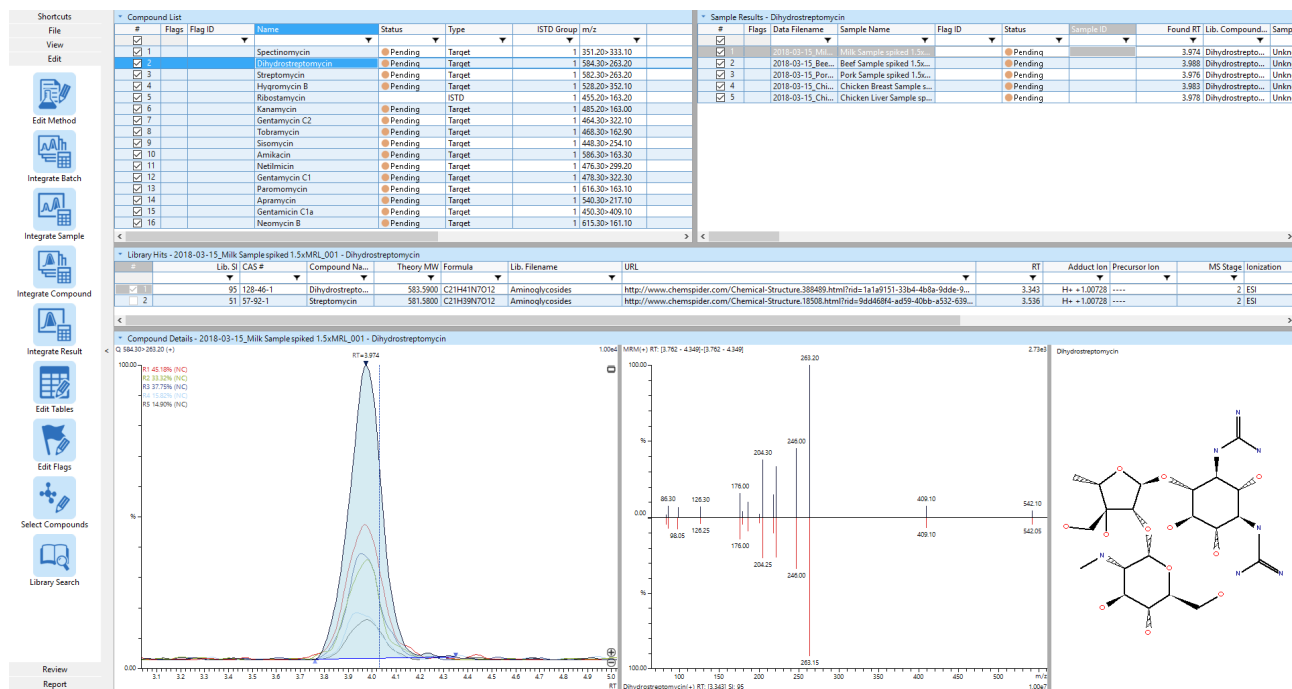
Shortcuts
File
View
Edit

Edit Method
Integrate Batch
Integrate Sample
Integrate Compound
Integrate Result
Edit Tables
Edit Flags
Select Compounds
Library Search

Review
Report

Compound List

| # | Flags | Flag ID | Name | Status | Type | ISTD Group | m/z |
|---|---|---|---|---|---|---|---|
| 1 | | | Spectinomycin | Pending | Target | 1 | 351.20>333.10 |
| 2 | | | Dihydrostreptomycin | Pending | Target | 1 | 584.30>263.20 |
| 3 | | | Streptomycin | Pending | Target | 1 | 582.30>263.20 |
| 4 | | | Hygromycin B | Pending | Target | 1 | 528.20>352.10 |
| 5 | | | Ribostamycin | | ISTD | 1 | 455.20>163.20 |
| 6 | | | Kanamycin | Pending | Target | 1 | 485.20>163.00 |
| 7 | | | Gentamycin C2 | Pending | Target | 1 | 464.30>322.10 |
| 8 | | | Tobramycin | Pending | Target | 1 | 468.30>162.90 |
| 9 | | | Sisomycin | Pending | Target | 1 | 448.30>254.10 |
| 10 | | | Amikacin | Pending | Target | 1 | 586.30>163.30 |
| 11 | | | Netilmicin | Pending | Target | 1 | 476.30>299.20 |
| 12 | | | Gentamycin C1 | Pending | Target | 1 | 478.30>322.30 |
| 13 | | | Paromomycin | Pending | Target | 1 | 616.30>163.10 |
| 14 | | | Apramycin | Pending | Target | 1 | 540.30>217.10 |
| 15 | | | Gentamicin C1a | Pending | Target | 1 | 450.30>409.10 |
| 16 | | | Neomycin B | Pending | Target | 1 | 615.30>161.10 |

Sample Results - Dihydrostreptomycin

| # | Flags | Data Filename | Sample Name | Flag ID | Status | Sample ID | Found RT | Lib. Compound... | Samp |
|---|---|---|---|---|---|---|---|---|---|
| 1 | | 2018-03-15_Mil... | Milk Sample spiked 1.5x... | | Pending | | 3.974 | Dihydrostrepto... | Unkn |
| 2 | | 2018-03-15_Bee... | Beef Sample spiked 1.5x... | | Pending | | 3.988 | Dihydrostrepto... | Unkn |
| 3 | | 2018-03-15_Por... | Pork Sample spiked 1.5x... | | Pending | | 3.976 | Dihydrostrepto... | Unkn |
| 4 | | 2018-03-15_Chi... | Chicken Breast Sample s... | | Pending | | 3.983 | Dihydrostrepto... | Unkn |
| 5 | | 2018-03-15_Chi... | Chicken Liver Sample sp... | | Pending | | 3.978 | Dihydrostrepto... | Unkn |

Library Hits - 2018-03-15_Milk Sample spiked 1.5xMRL_001 - Dihydrostreptomycin

| # | Lib. SI | CAS # | Compound Na... | Theory MW | Formula | Lib. Filename | URL | RT | Adduct Ion | Precursor Ion | MS Stage | Ionization |
|---|---|---|---|---|---|---|---|---|---|---|---|---|
| 1 | 95 | 128-46-1 | Dihydrostrepto... | 583.5900 | C21H41N7O12 | Aminoglycosides | http://www.chemspider.com/Chemical-Structure.388489.html?rid=1a1a9151-33b4-4b8a-9dde-9... | 3.343 | H+ +1.00728 | ---- | 2 | ESI |
| 2 | 51 | 57-92-1 | Streptomycin | 581.5800 | C21H39N7O12 | Aminoglycosides | http://www.chemspider.com/Chemical-Structure.18508.html?rid=9dd468f4-ad59-40bb-a532-639... | 3.536 | H+ +1.00728 | ---- | 2 | ESI |

Compound Details - 2018-03-15_Milk Sample spiked 1.5xMRL_001 - Dihydrostreptomycin

Q 584.30>263.20 (+)
1.00e4
RT=3.974
100.00
R1 45.18% (NC)
R2 33.32% (NC)
R3 37.75% (NC)
R4 15.82% (NC)
R5 14.90% (NC)
%
0.00
3.1 3.2 3.3 3.4 3.5 3.6 3.7 3.8 3.9 4.0 4.1 4.2 4.3 4.4 4.5 4.6 4.7 4.8 4.9 5.0
RT

MRM(+) RT: [3.762 - 4.349]-[3.762 - 4.349]
2.73e3
100.00
%
0.00
%
100.00
263.20
204.30
246.00
176.00
86.30
126.30
409.10
542.10
98.05
126.25
176.00
204.25
246.00
409.10
542.05
263.15
100 150 200 250 300 350 400 450 500 550
m/z
Dihydrostreptomycin(+) RT: [3.343] SI: 95
1.00e7

Dihydrostreptomycin